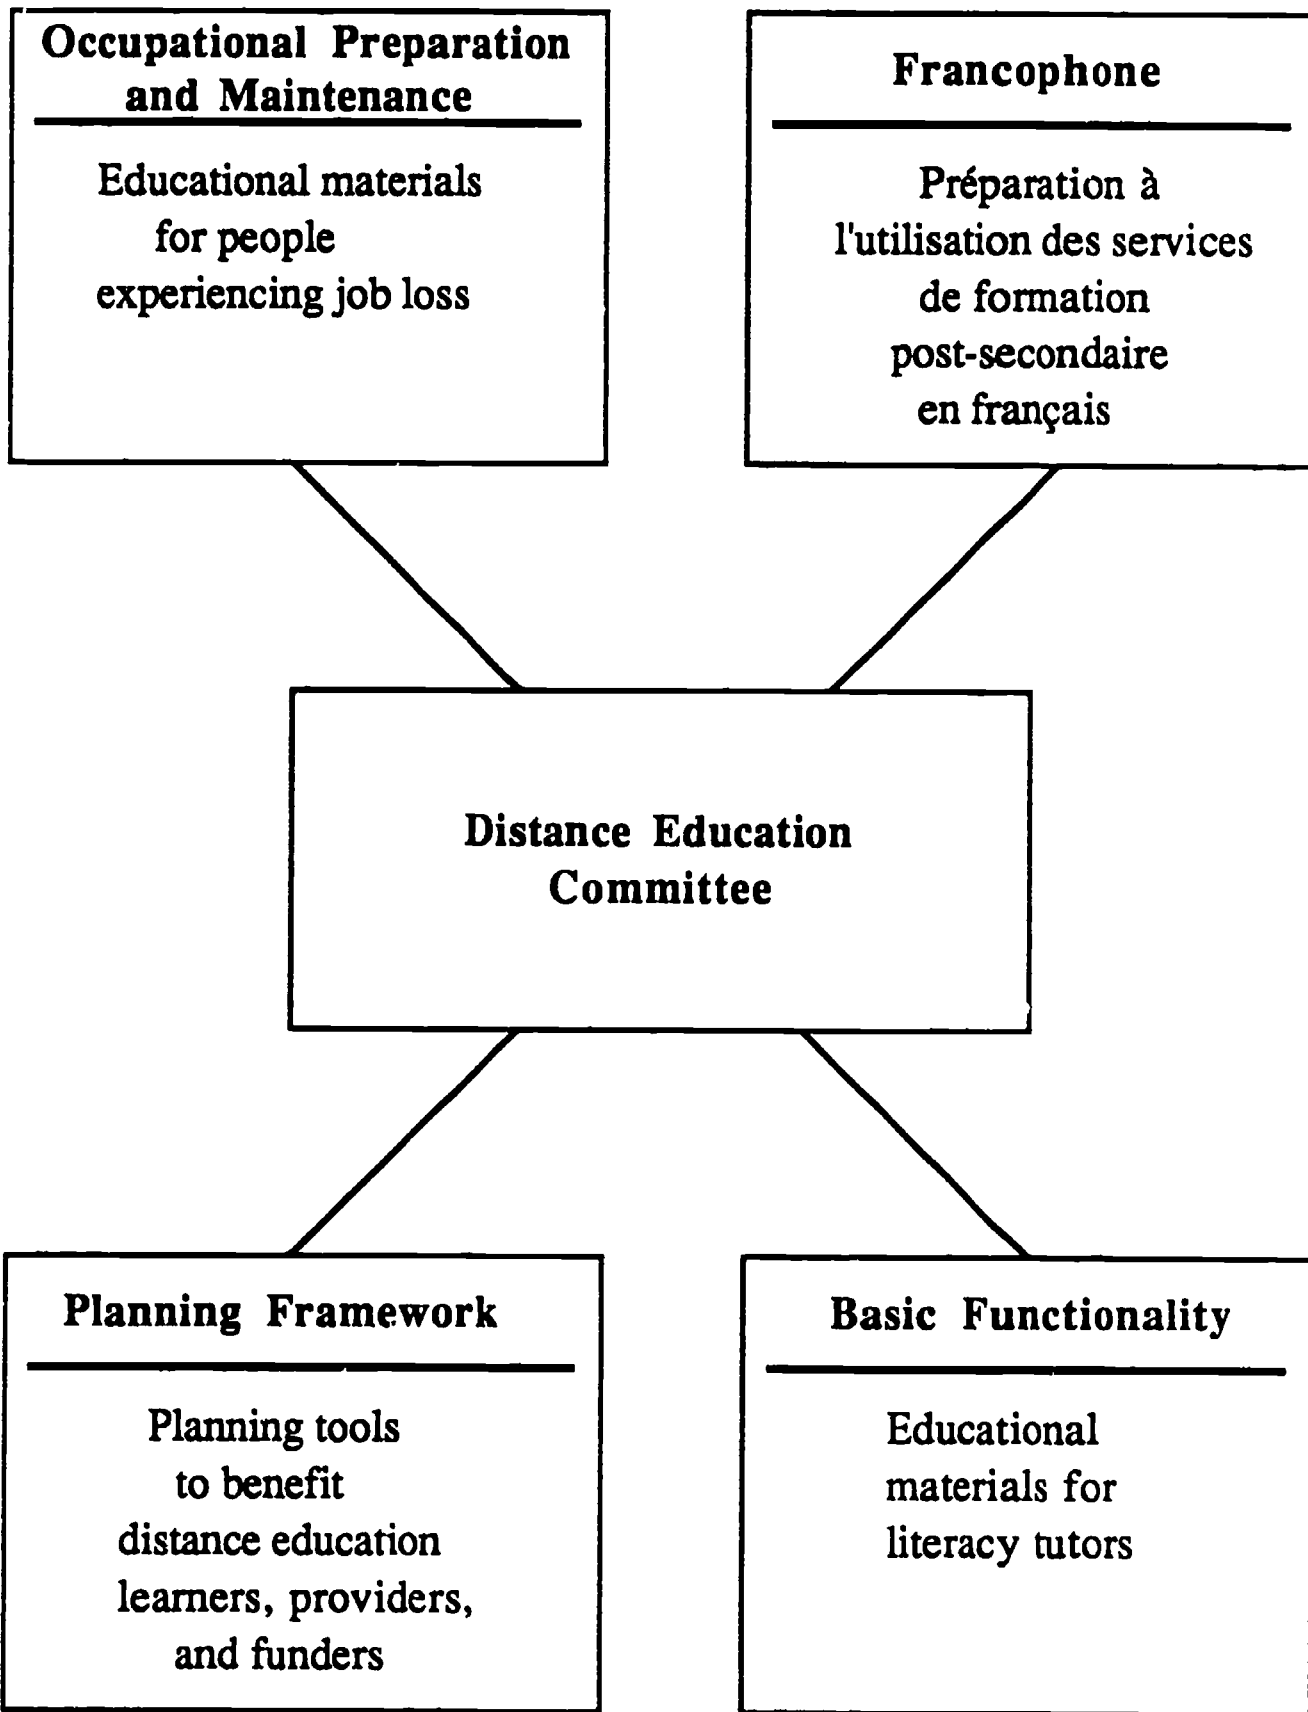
Occupational Preparation and Maintenance

Educational materials for people experiencing job loss

Francophone

Préparation à l'utilisation des services de formation post-secondaire en français

Distance Education Committee

Planning Framework

Planning tools to benefit distance education learners, providers, and funders

Basic Functionality

Educational materials for literacy tutors